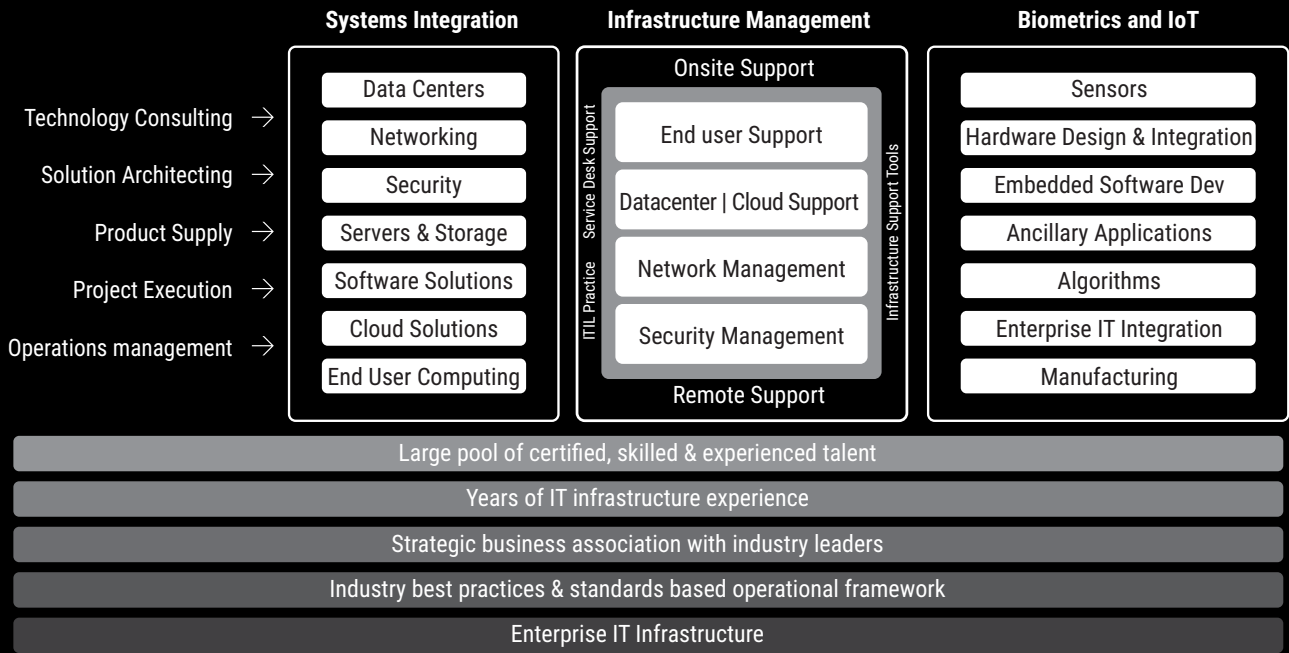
Technology Consulting →
Solution Architecting →
Product Supply →
Project Execution →
Operations management →

Systems Integration

Data Centers
Networking
Security
Servers & Storage
Software Solutions
Cloud Solutions
End User Computing

Infrastructure Management

Onsite Support
Service Desk Support
ITIL Practice
End user Support
Datacenter | Cloud Support
Network Management
Security Management
Infrastructure Support Tools
Remote Support

Biometrics and IoT

Sensors
Hardware Design & Integration
Embedded Software Dev
Ancillary Applications
Algorithms
Enterprise IT Integration
Manufacturing

Large pool of certified, skilled & experienced talent
Years of IT infrastructure experience
Strategic business association with industry leaders
Industry best practices & standards based operational framework
Enterprise IT Infrastructure